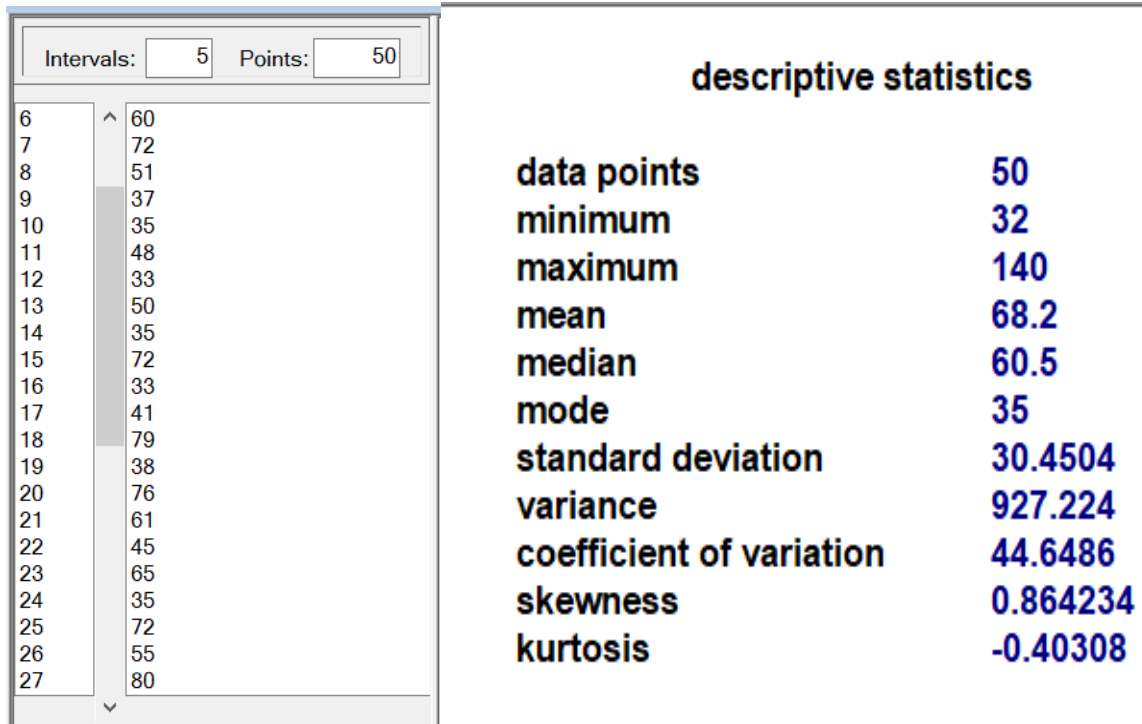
Intervals: 5 Points: 50

| | |
|---|---|
| 6 | 60 |
| 7 | 72 |
| 8 | 51 |
| 9 | 37 |
| 10 | 35 |
| 11 | 48 |
| 12 | 33 |
| 13 | 50 |
| 14 | 35 |
| 15 | 72 |
| 16 | 33 |
| 17 | 41 |
| 18 | 79 |
| 19 | 38 |
| 20 | 76 |
| 21 | 61 |
| 22 | 45 |
| 23 | 65 |
| 24 | 35 |
| 25 | 72 |
| 26 | 55 |
| 27 | 80 |

descriptive statistics

| | |
|---|---|
| data points | 50 |
| minimum | 32 |
| maximum | 140 |
| mean | 68.2 |
| median | 60.5 |
| mode | 35 |
| standard deviation | 30.4504 |
| variance | 927.224 |
| coefficient of variation | 44.6486 |
| skewness | 0.864234 |
| kurtosis | -0.40308 |